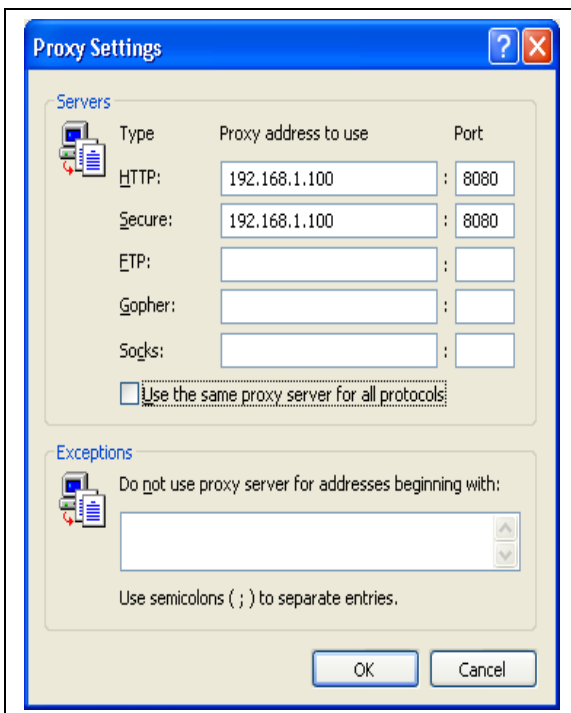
Proxy Settings

Servers

| Type | Proxy address to use | | Port |
|---|---|---|---|
| HTTP: | 192.168.1.100 | : | 8080 |
| Secure: | 192.168.1.100 | : | 8080 |
| FTP: | | : | |
| Gopher: | | : | |
| Socks: | | : | |

Use the same proxy server for all protocols

Exceptions

Do not use proxy server for addresses beginning with:

Use semicolons ( ; ) to separate entries.

OK Cancel